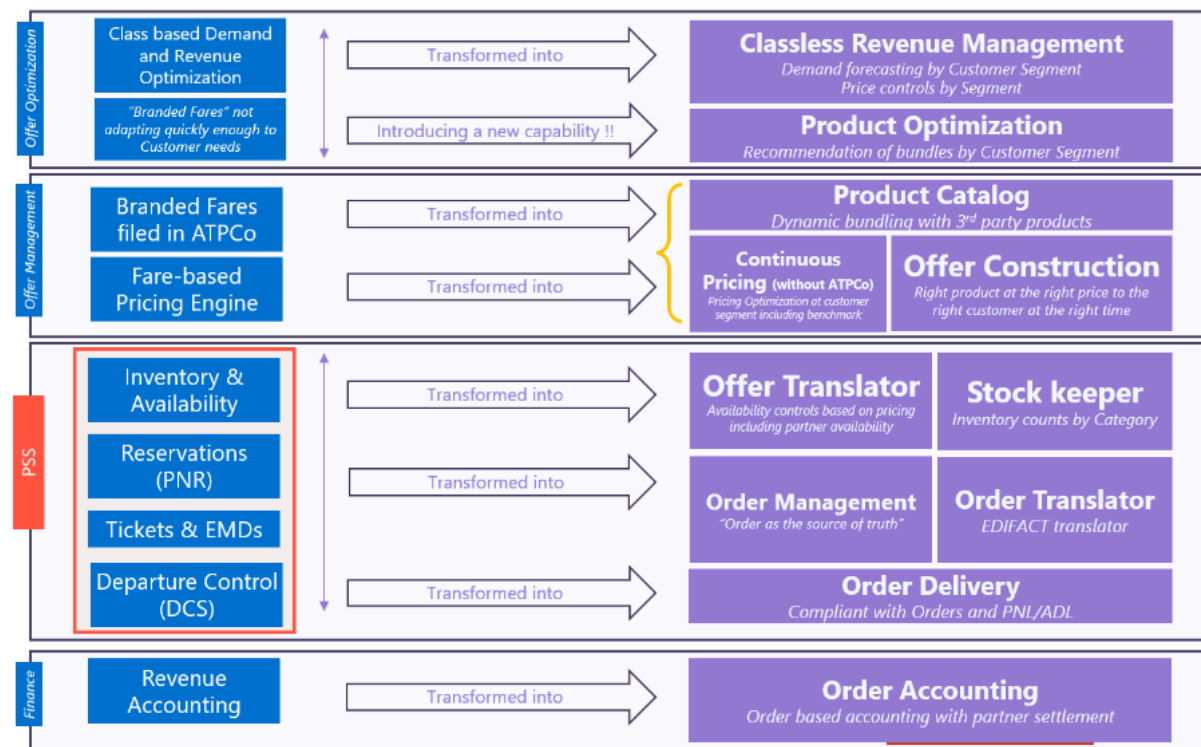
Offer Optimization

Class based Demand and Revenue Optimization

Transformed into

Classless Revenue Management
Demand forecasting by Customer Segment
Price controls by Segment

"Branded Fares" not adapting quickly enough to Customer needs

Introducing a new capability !!

Product Optimization
Recommendation of bundles by Customer Segment

Offer Management

Branded Fares filed in ATPCo

Transformed into

Product Catalog
Dynamic bundling with 3$^{rd}$ party products

Fare-based Pricing Engine

Transformed into

Continuous Pricing (without ATPCo)
Pricing Optimization at customer segment including benchmark

Offer Construction
Right product at the right price to the right customer at the right time

PSS

Inventory & Availability

Transformed into

Offer Translator
Availability controls based on pricing including partner availability

Stock keeper
Inventory counts by Category

Reservations (PNR)

Transformed into

Tickets & EMDs

Order Management
"Order as the source of truth"

Order Translator
EDIFACT translator

Departure Control (DCS)

Transformed into

Order Delivery
Compliant with Orders and PNL/ADL

Finance

Revenue Accounting

Transformed into

Order Accounting
Order based accounting with partner settlement